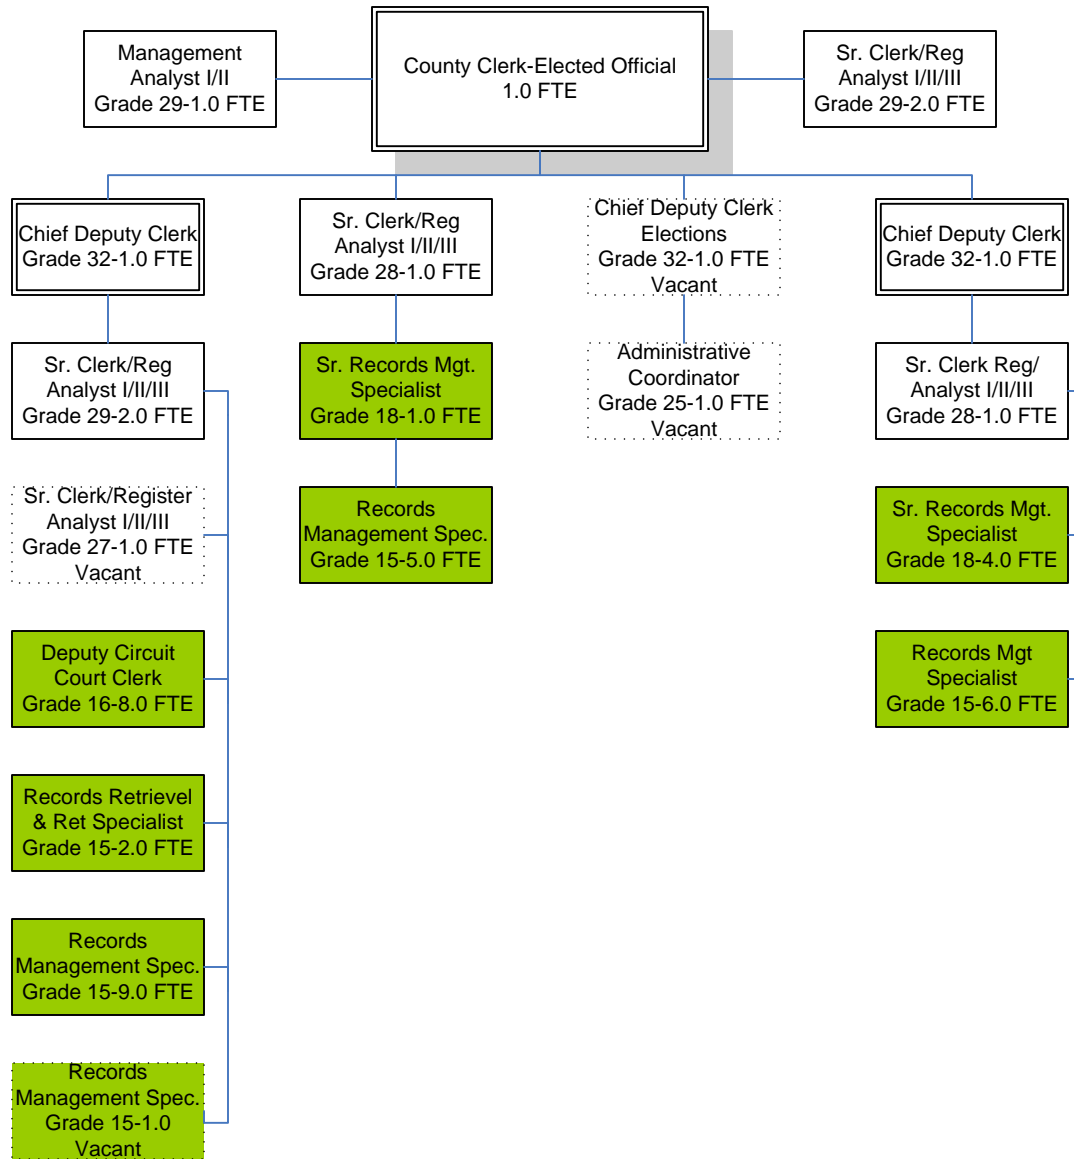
Management Analyst I/II Grade 29-1.0 FTE

County Clerk-Elected Official 1.0 FTE

Sr. Clerk/Reg Analyst I/II/III Grade 29-2.0 FTE

Chief Deputy Clerk Grade 32-1.0 FTE

Sr. Clerk/Reg Analyst I/II/III Grade 28-1.0 FTE

Chief Deputy Clerk Elections Grade 32-1.0 FTE Vacant

Chief Deputy Clerk Grade 32-1.0 FTE

Sr. Clerk/Reg Analyst I/II/III Grade 29-2.0 FTE

Sr. Records Mgt. Specialist Grade 18-1.0 FTE

Administrative Coordinator Grade 25-1.0 FTE Vacant

Sr. Clerk Reg/ Analyst I/II/III Grade 28-1.0 FTE

Sr. Clerk/Register Analyst I/II/III Grade 27-1.0 FTE Vacant

Records Management Spec. Grade 15-5.0 FTE

Sr. Records Mgt. Specialist Grade 18-4.0 FTE

Deputy Circuit Court Clerk Grade 16-8.0 FTE

Records Mgt Specialist Grade 15-6.0 FTE

Records Retrievel & Ret Specialist Grade 15-2.0 FTE

Records Management Spec. Grade 15-9.0 FTE

Records Management Spec. Grade 15-1.0 Vacant